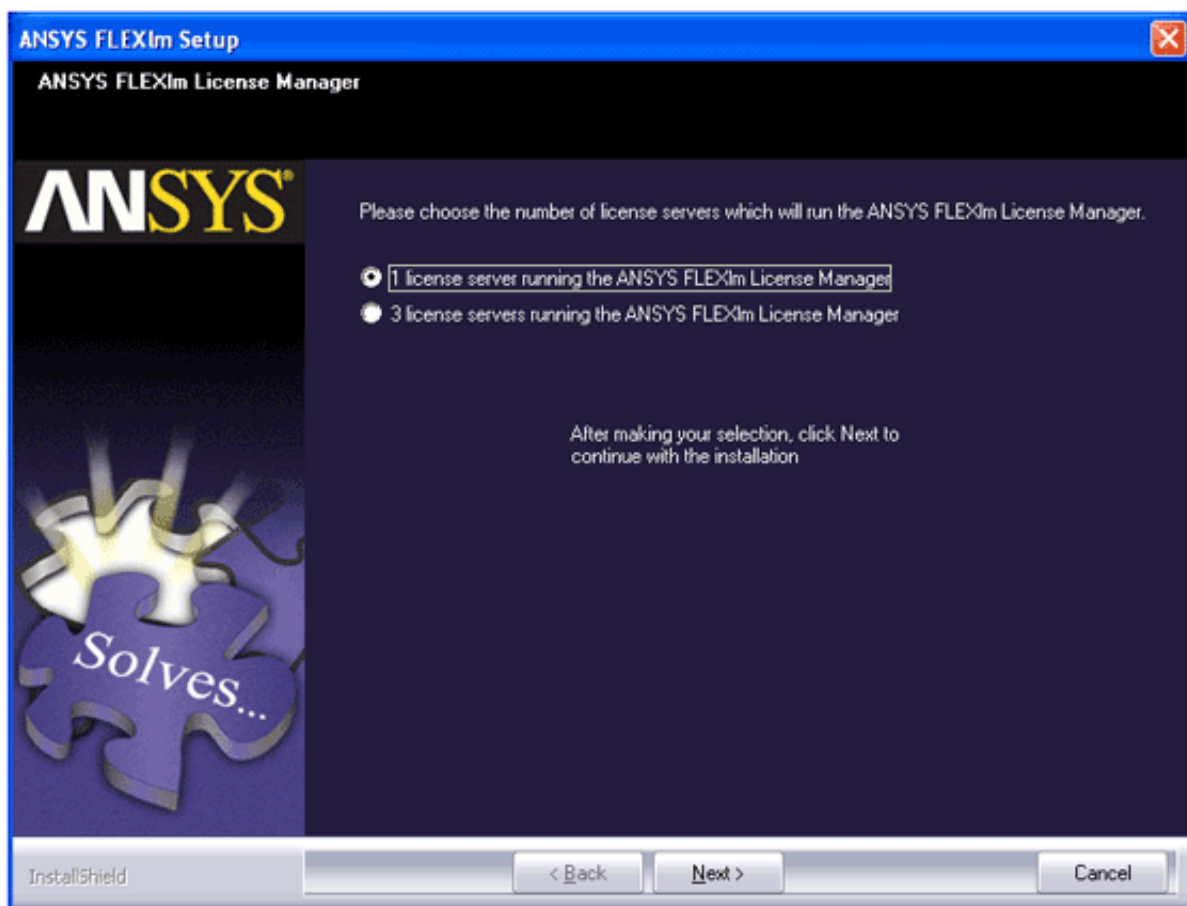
ANSYS FLEXlm Setup

ANSYS FLEXlm License Manager

ANSYS®

Please choose the number of license servers which will run the ANSYS FLEXlm License Manager.

1 license server running the ANSYS FLEXlm License Manager

3 license servers running the ANSYS FLEXlm License Manager

After making your selection, click Next to continue with the installation

Solves...

InstallShield

< Back

Next >

Cancel